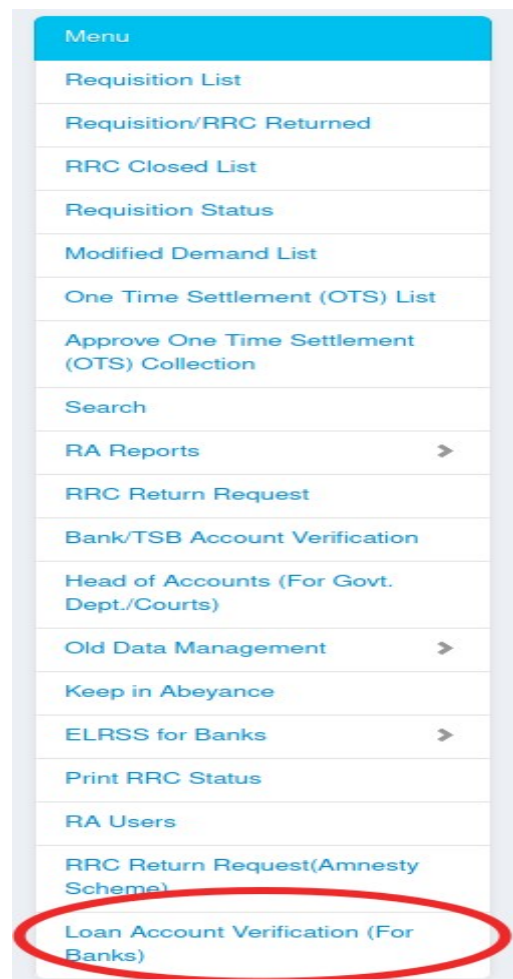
Menu

Requisition List

Requisition/RRC Returned

RRC Closed List

Requisition Status

Modified Demand List

One Time Settlement (OTS) List

Approve One Time Settlement (OTS) Collection

Search

RA Reports

RRC Return Request

Bank/TSB Account Verification

Head of Accounts (For Govt. Dept./Courts)

Old Data Management

Keep in Abeyance

ELRSS for Banks

Print RRC Status

RA Users

RRC Return Request(Amnesty Scheme)

Loan Account Verification (For Banks)